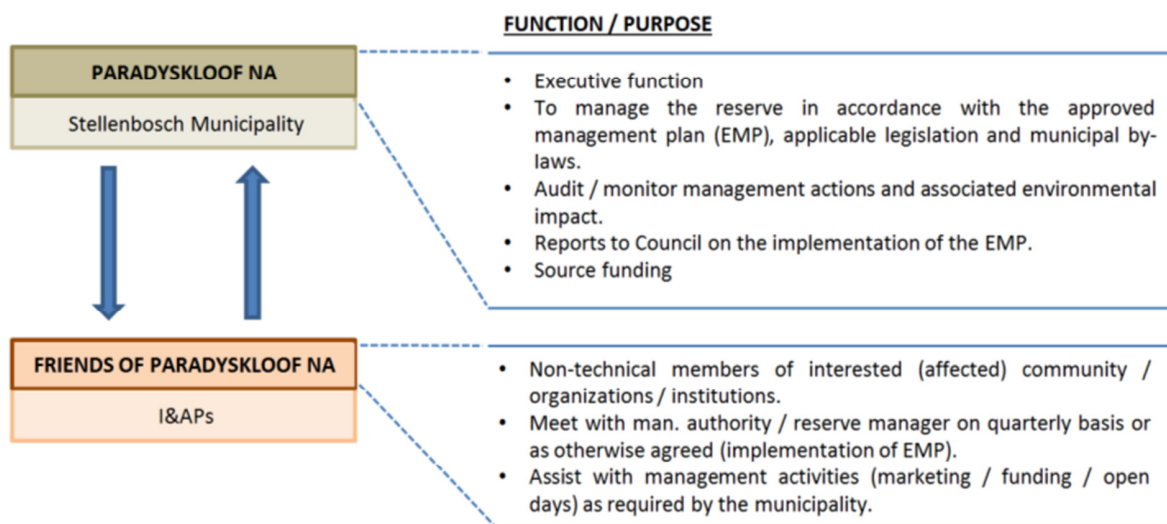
FUNCTION / PURPOSE

PARADYSKLOOF NA

Stellenbosch Municipality

- Executive function
- To manage the reserve in accordance with the approved management plan (EMP), applicable legislation and municipal by-laws.
- Audit / monitor management actions and associated environmental impact.
- Reports to Council on the implementation of the EMP.
- Source funding

FRIENDS OF PARADYSKLOOF NA

I&APs

- Non-technical members of interested (affected) community / organizations / institutions.
- Meet with man. authority / reserve manager on quarterly basis or as otherwise agreed (implementation of EMP).
- Assist with management activities (marketing / funding / open days) as required by the municipality.